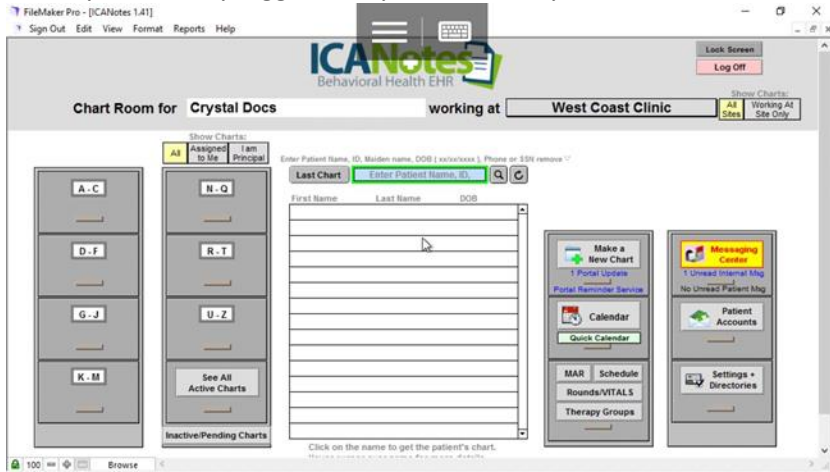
FileMaker Pro - [ICANotes 1.41]
Sign Out Edit View Format Reports Help

ICANotes
Behavioral Health EHR

Lock Screen
Log Off

Chart Room for Crystal Docs working at West Coast Clinic

Show Charts:
All Sites
Working At Site Only

Show Charts:
All
Assigned to Me
I am Principal

Enter Patient Name, ID, Maiden name, DOB ( xx/xx/xxxx ), Phone or SSN remove

Last Chart
Enter Patient Name, ID,

First Name Last Name DOB

A - C
D - F
G - J
K - M

N - Q
R - T
U - Z
See All Active Charts
Inactive/Pending Charts

Make a New Chart
1 Portal Update
Portal Reminder Service

Calendar
Quick Calendar

MAR
Schedule
Rounds/VITALS
Therapy Groups

Messaging Center
1 Unread Internal Msg
No Unread Patient Msg

Patient Accounts

Settings + Directories

Click on the name to get the patient's chart.

100
Browse